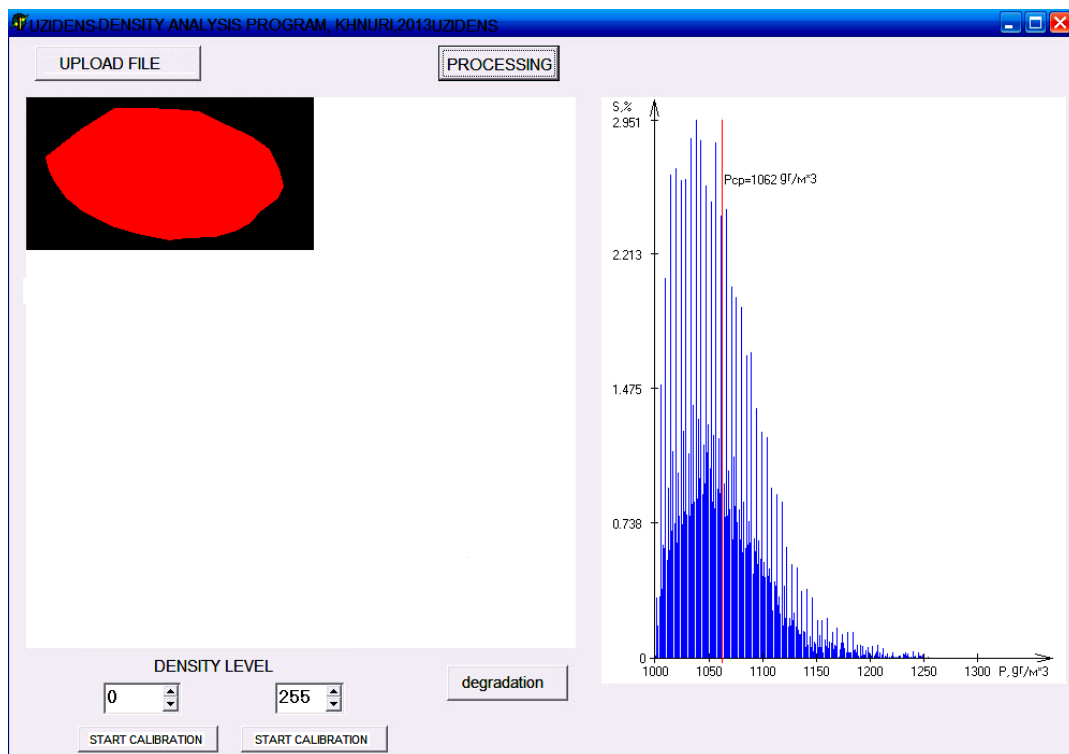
UZIDENS DENSITY ANALYSIS PROGRAM, KHNURI,2013UZIDENS

UPLOAD FILE

PROCESSING

S,%
2.951
2.213
1.475
0.738
0

Pcp=1062 gr/м^3

1000 1050 1100 1150 1200 1250 1300 P, gr/м^3

DENSITY LEVEL

0

255

degradation

START CALIBRATION

START CALIBRATION